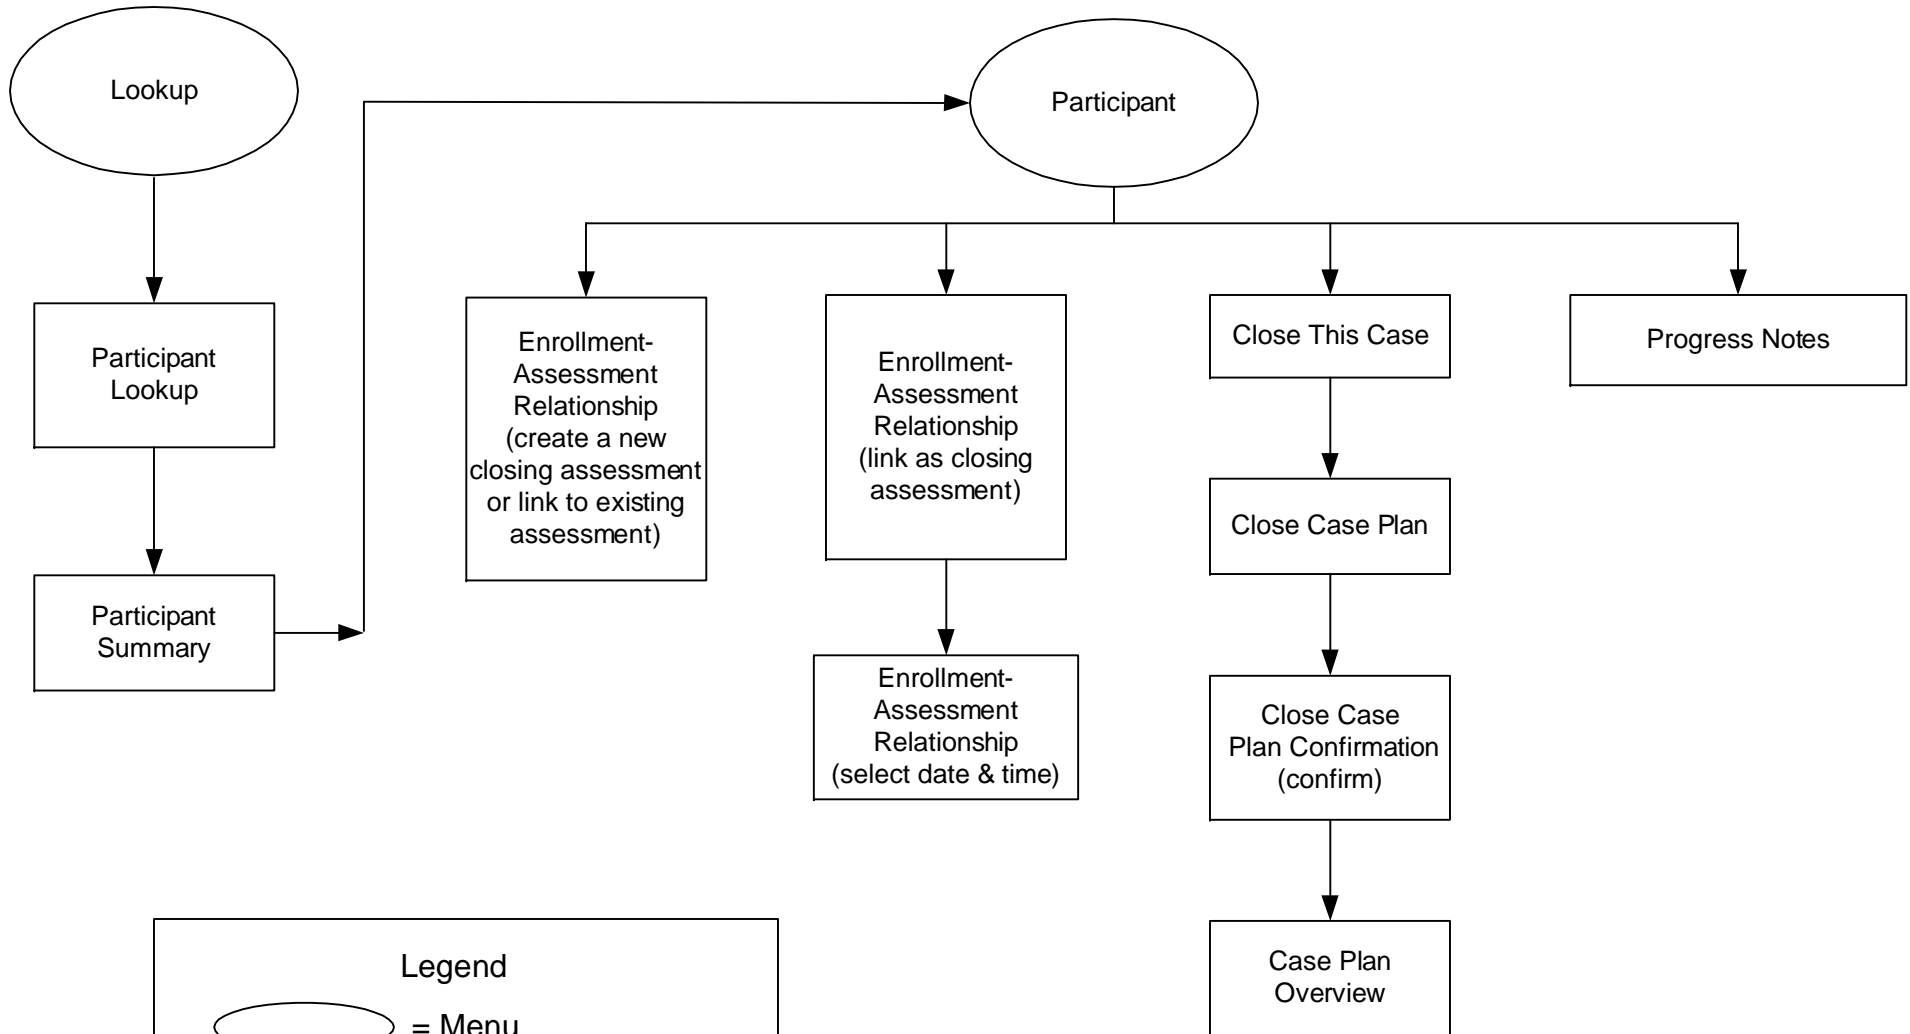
Lookup

Participant Lookup

Participant Summary

Participant

Enrollment-Assessment Relationship (create a new closing assessment or link to existing assessment)

Enrollment-Assessment Relationship (link as closing assessment)

Enrollment-Assessment Relationship (select date & time)

Close This Case

Close Case Plan

Close Case Plan Confirmation (confirm)

Case Plan Overview

Progress Notes

Legend

= Menu